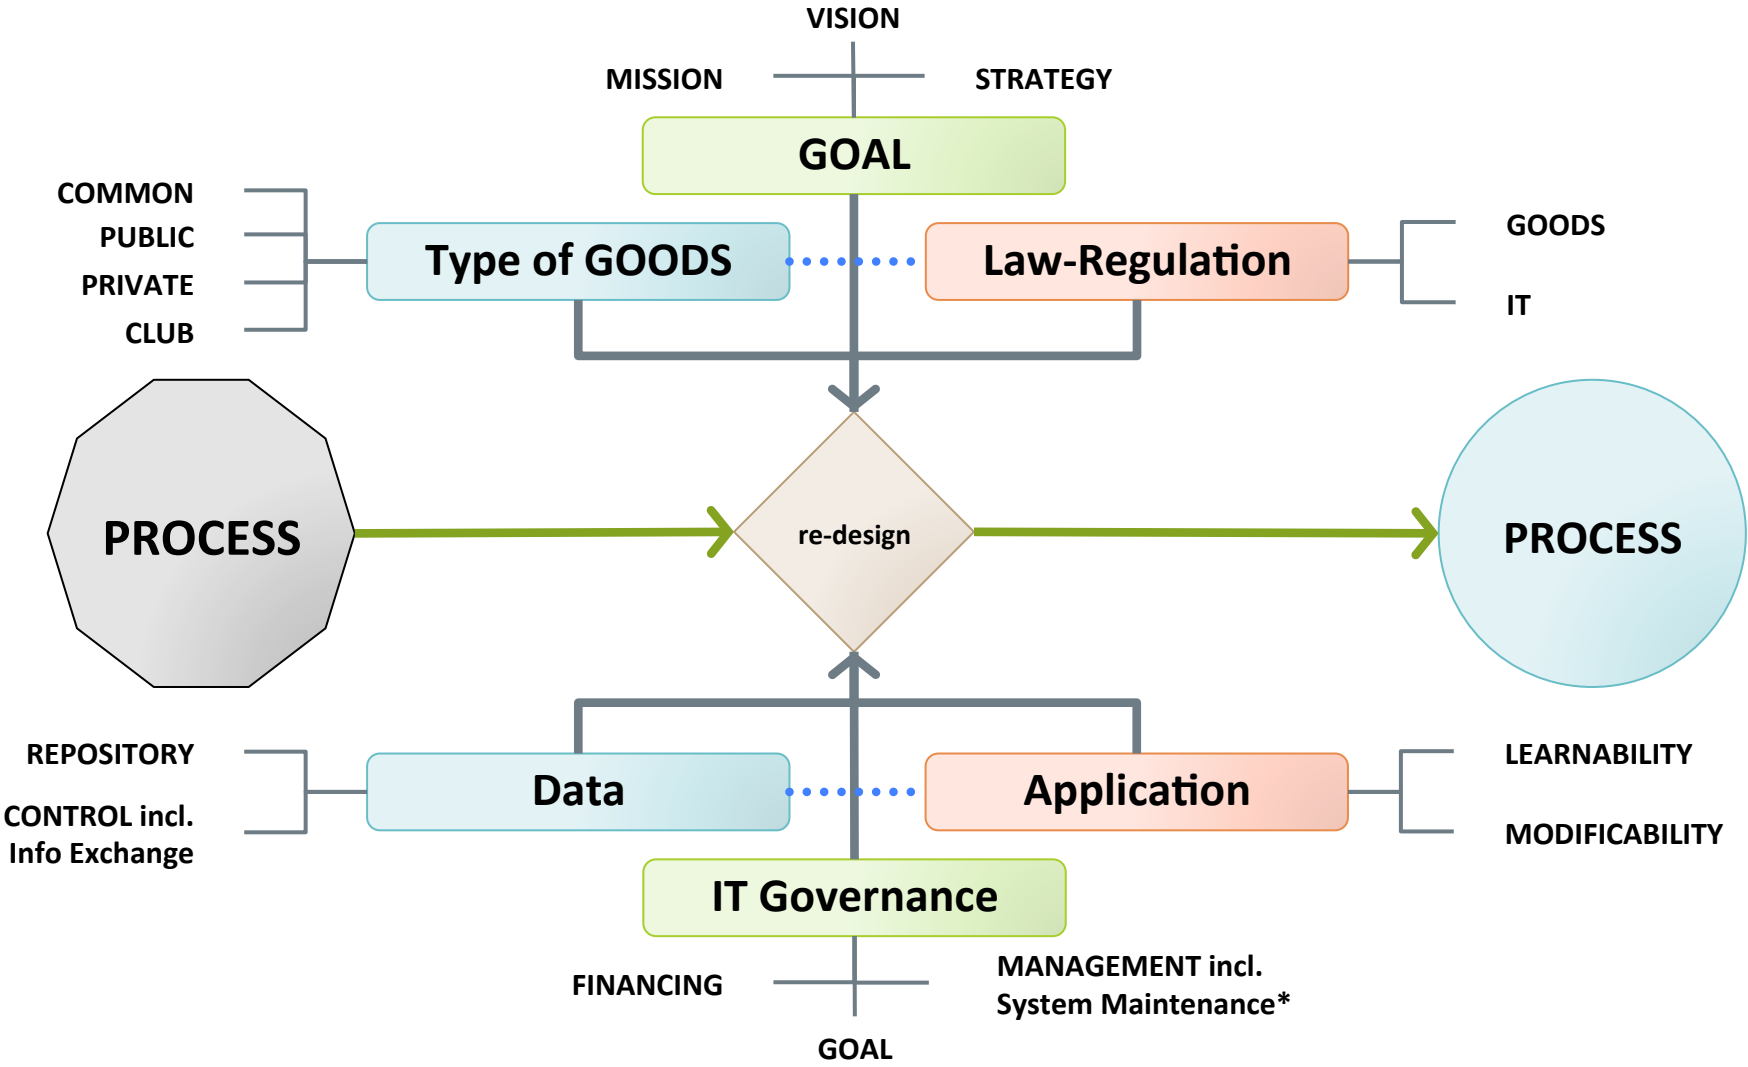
VISION

MISSION

STRATEGY

GOAL

COMMON
PUBLIC
PRIVATE
CLUB

Type of GOODS

Law-Regulation

GOODS

IT

PROCESS

re-design

PROCESS

REPOSITORY

CONTROL incl. Info Exchange

Data

Application

LEARNABILITY

MODIFICABILITY

IT Governance

FINANCING

MANAGEMENT incl. System Maintenance*

GOAL